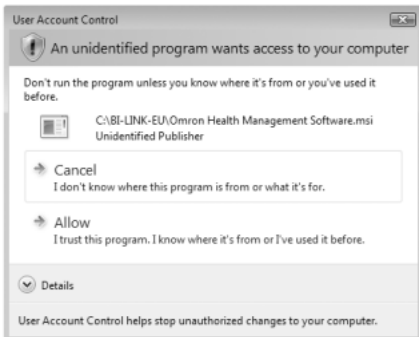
User Account Control

An unidentified program wants access to your computer

Don't run the program unless you know where it's from or you've used it before.

C:\BI-LINK-EU\Omron Health Management Software.msi
Unidentified Publisher

Cancel
I don't know where this program is from or what it's for.

Allow
I trust this program. I know where it's from or I've used it before.

Details

User Account Control helps stop unauthorized changes to your computer.